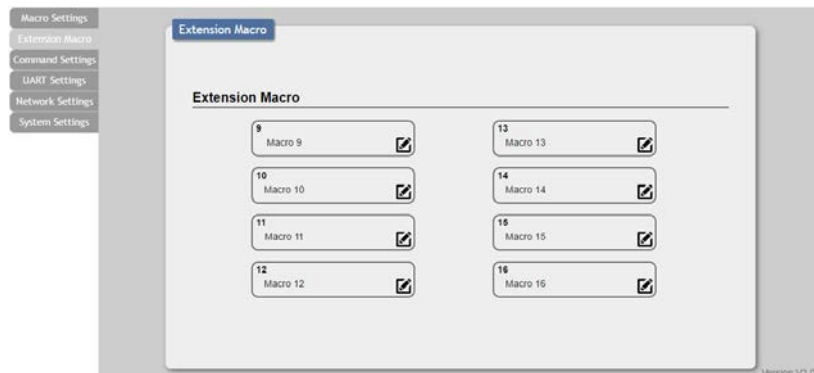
Macro Settings
Extension Macro
Command Settings
UART Settings
Network Settings
System Settings

Extension Macro

Extension Macro

9
Macro 9

13
Macro 13

10
Macro 10

14
Macro 14

11
Macro 11

15
Macro 15

12
Macro 12

16
Macro 16

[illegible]